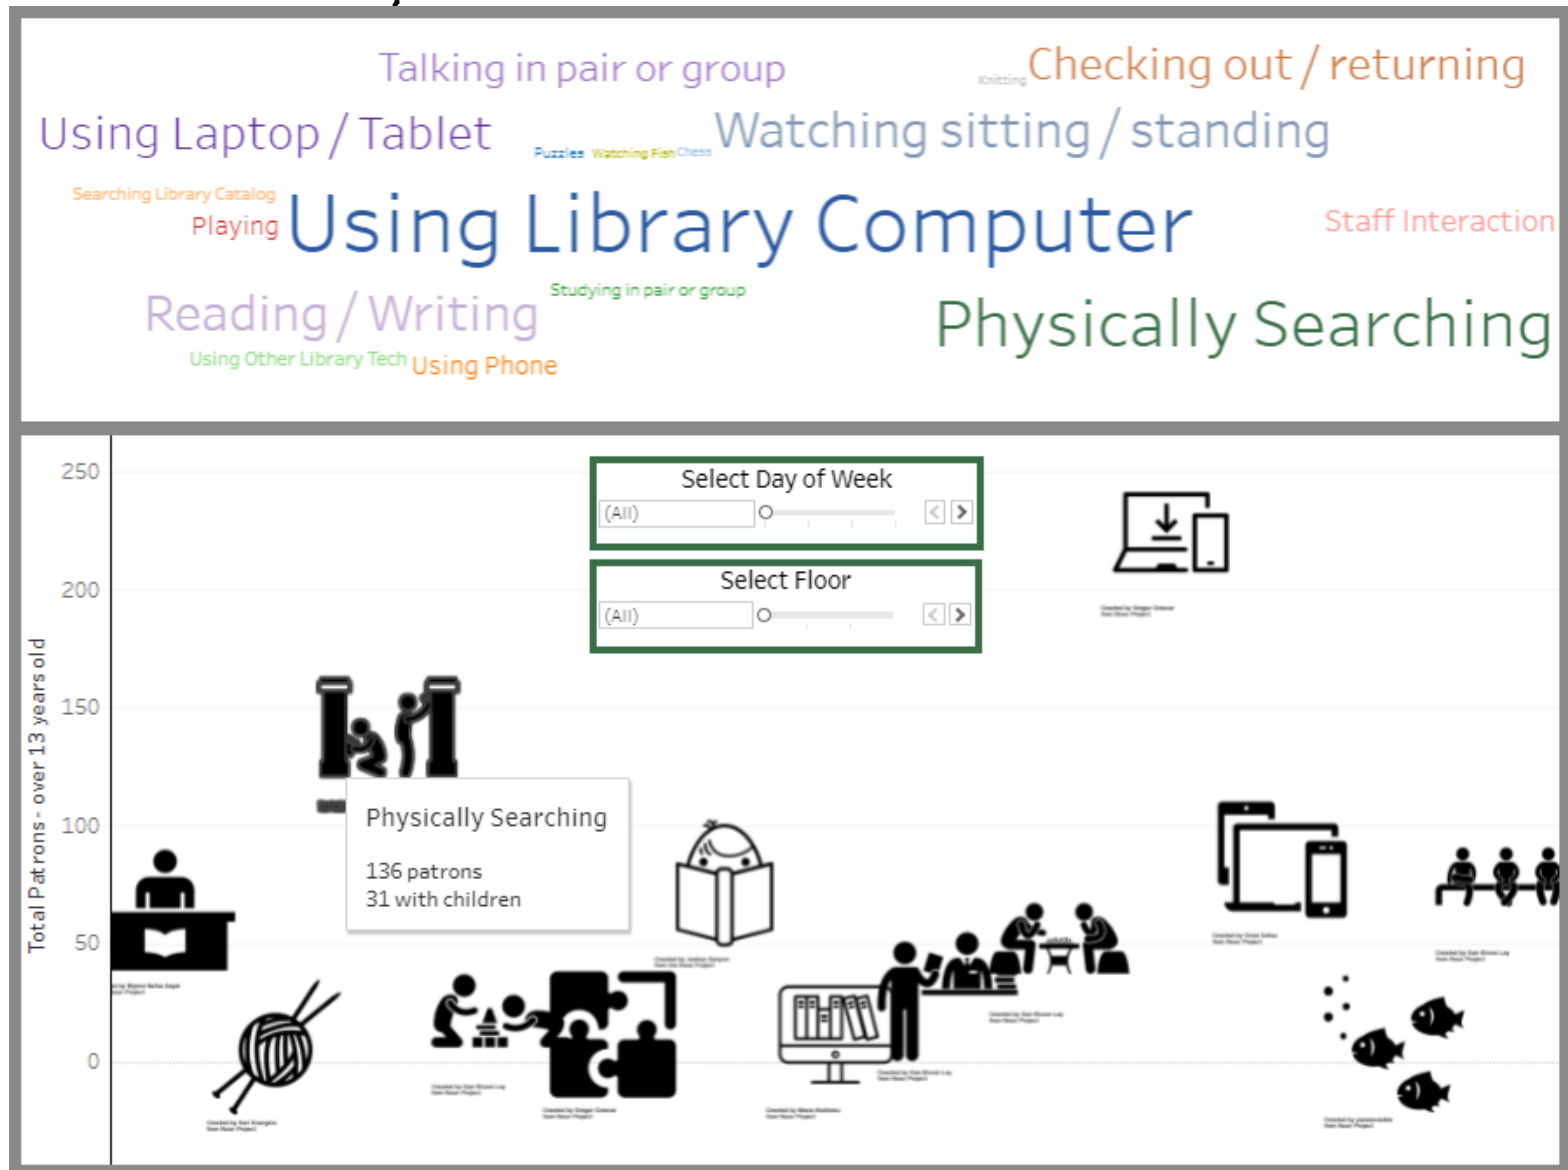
Talking in pair or group

Knitting Checking out / returning

Using Laptop / Tablet

Puzzles Watching Fish Chess Watching sitting / standing

Searching Library Catalog

Playing Using Library Computer

Staff Interaction

Reading / Writing

Studying in pair or group

Physically Searching

Using Other Library Tech Using Phone

250

200

150

100

50

0

Total Patrons - over 13 years old

Select Day of Week

(All)

Select Floor

(All)

Physically Searching

136 patrons
31 with children

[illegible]